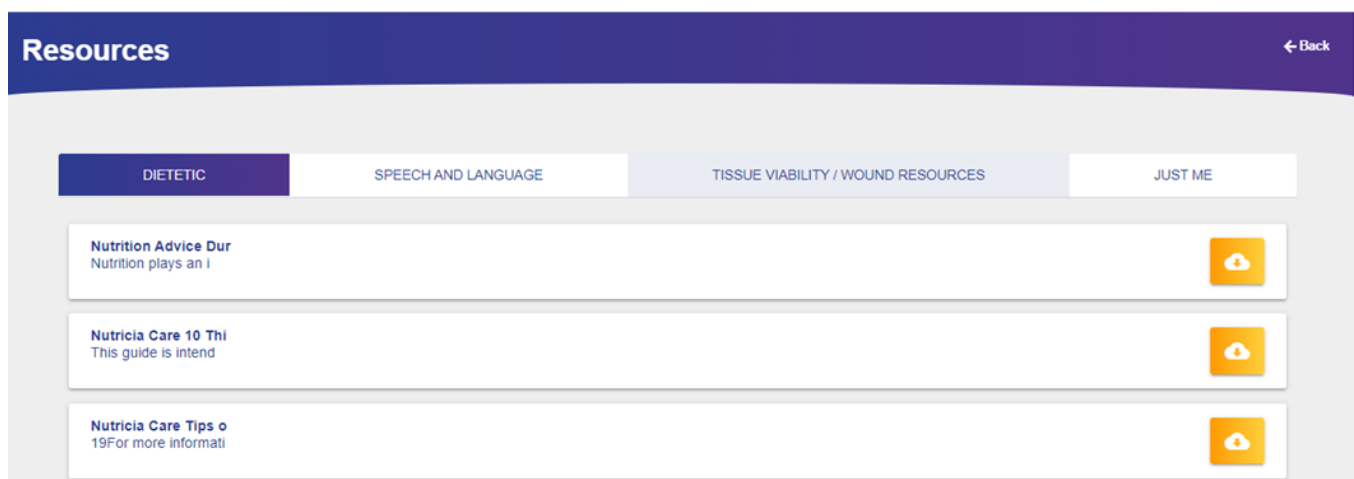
Resources

← Back

DIETETIC

SPEECH AND LANGUAGE

TISSUE VIABILITY / WOUND RESOURCES

JUST ME

Nutrition Advice Dur
Nutrition plays an i

Nutricia Care 10 Thi
This guide is intend

Nutricia Care Tips o
19For more informati